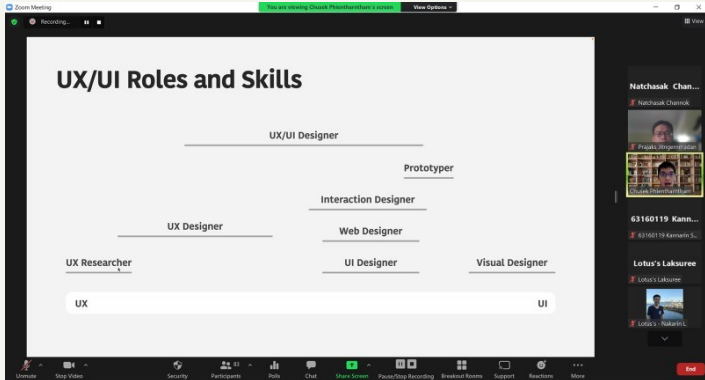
Zoom Meeting
You are viewing Chusak Phonthornthum's screen
View Options
Recording...
View

UX/UI Roles and Skills

UX/UI Designer

Prototyper

Interaction Designer

UX Designer

Web Designer

UX Researcher

UI Designer

Visual Designer

UX

UI

Natchasak Chan...
Natchasak Channok
Prajak Jongjamrastrakan
Chusak Phonthornthum
63160119 Kann...
63160119 Kannarin S...
Lotus's Laksuree
Lotus's Laksuree
Lotus's - Nakarin L.

Unmute
Stop Video
Security
Participants 81
Polls
Chat
Share Screen
Pause/Stop Recording
Breakout Rooms
Support
Reactions
More
End